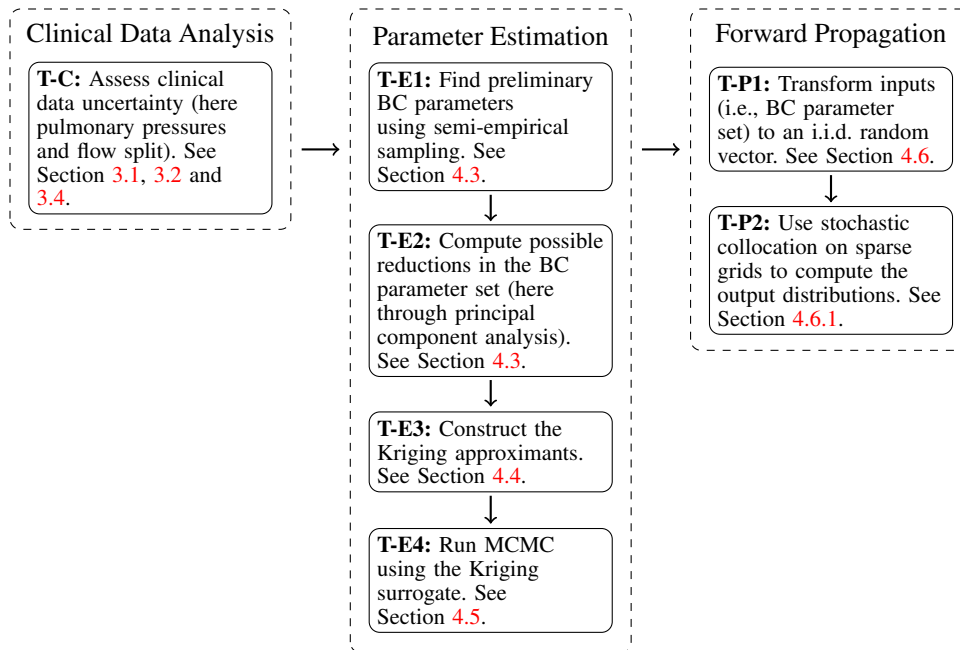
Clinical Data Analysis

T-C: Assess clinical data uncertainty (here pulmonary pressures and flow split). See Section 3.1, 3.2 and 3.4.

Parameter Estimation

T-E1: Find preliminary BC parameters using semi-empirical sampling. See Section 4.3.

T-E2: Compute possible reductions in the BC parameter set (here through principal component analysis). See Section 4.3.

T-E3: Construct the Kriging approximants. See Section 4.4.

T-E4: Run MCMC using the Kriging surrogate. See Section 4.5.

Forward Propagation

T-P1: Transform inputs (i.e., BC parameter set) to an i.i.d. random vector. See Section 4.6.

T-P2: Use stochastic collocation on sparse grids to compute the output distributions. See Section 4.6.1.